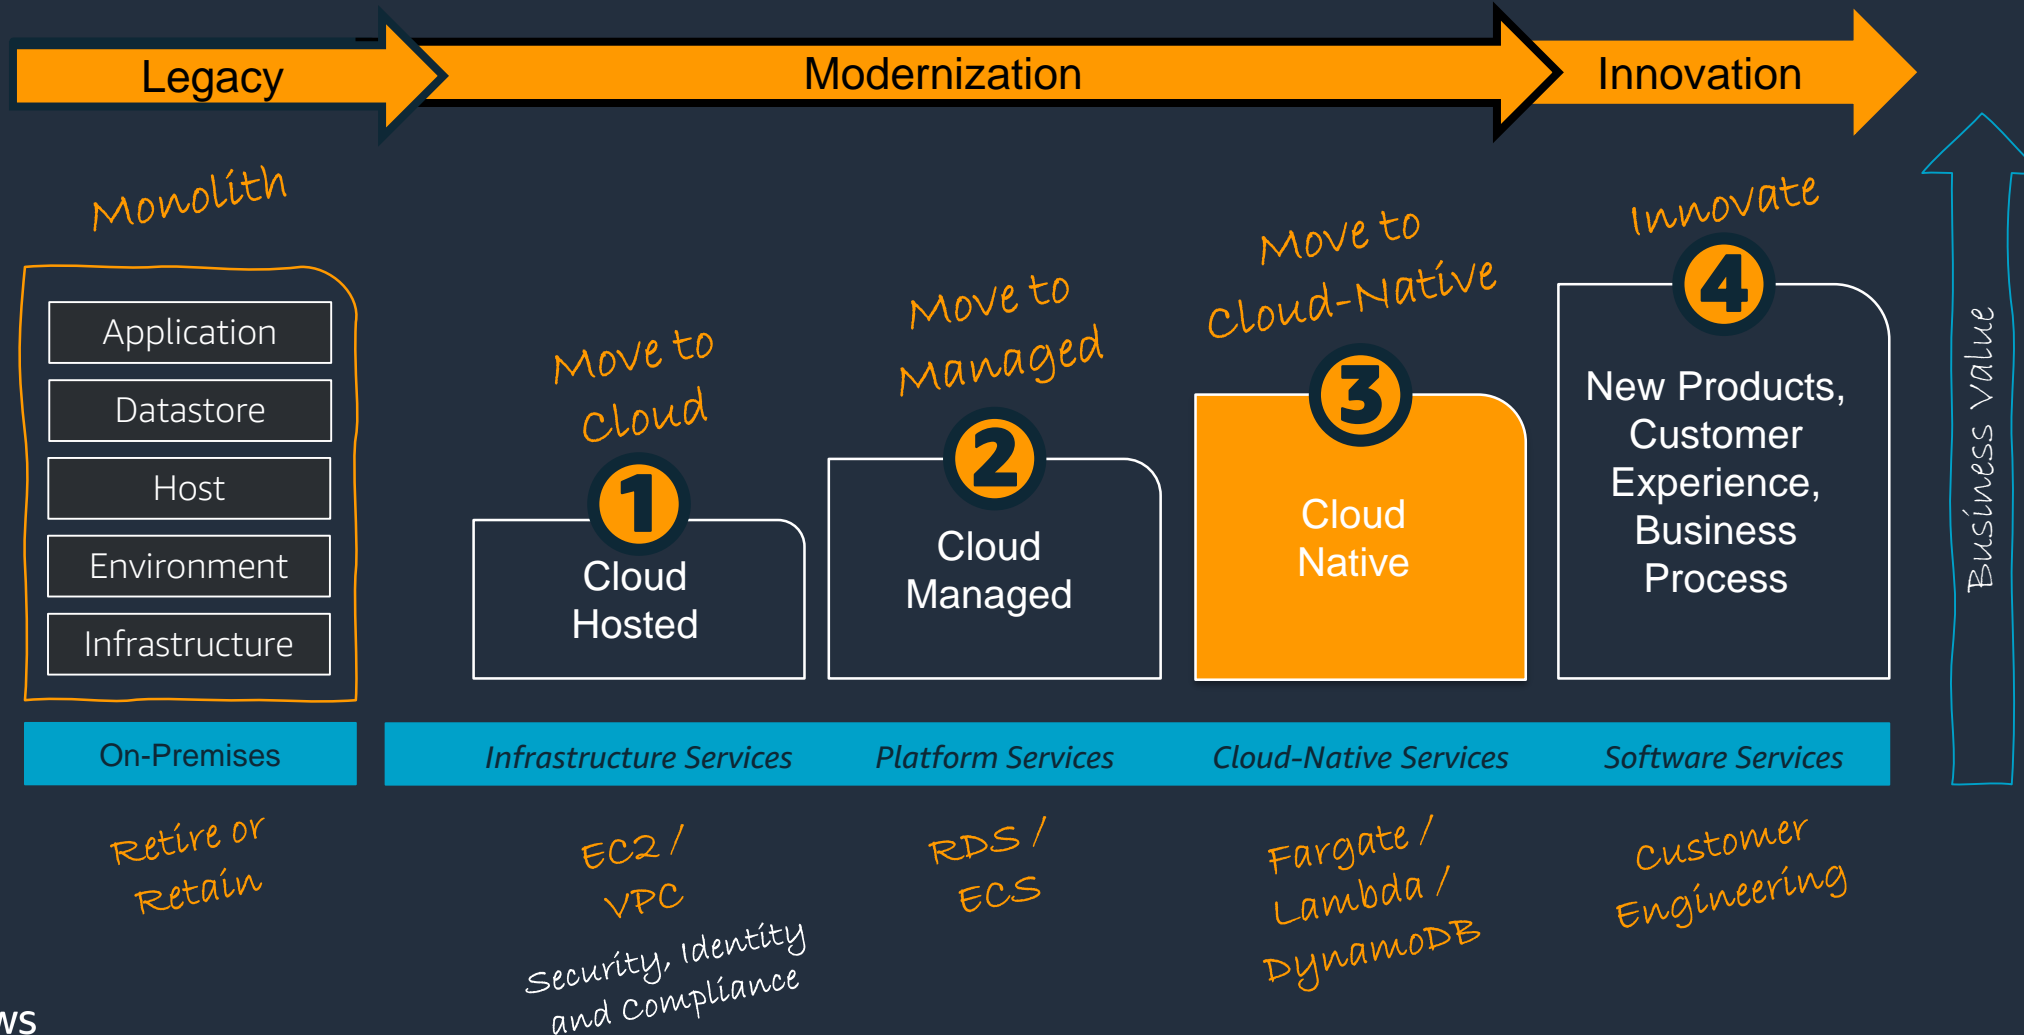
Legacy

Modernization

Innovation

Monolith

Application

Datastore

Host

Environment

Infrastructure

Move to cloud

1

Cloud Hosted

Move to Managed

2

Cloud Managed

Move to Cloud-Native

3

Cloud Native

Innovate

4

New Products, Customer Experience, Business Process

Business Value

On-Premises

Infrastructure Services

Platform Services

Cloud-Native Services

Software Services

Retire or Retain

EC2 / VPC

Security, Identity and Compliance

RDS / ECS

Fargate / Lambda / DynamoDB

Customer Engineering

WS